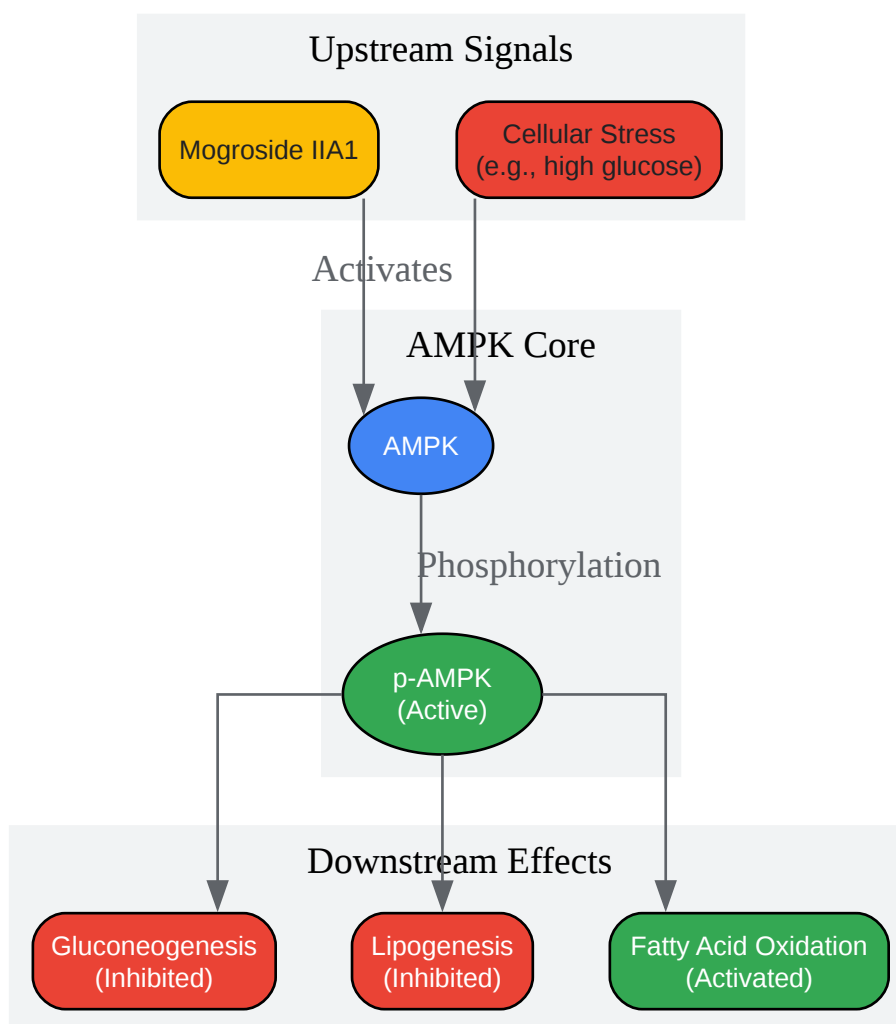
Upstream Signals

Mogroside IIA1

Cellular Stress
(e.g., high glucose)

Activates

AMPK Core

AMPK

Phosphorylation

p-AMPK
(Active)

Downstream Effects

Gluconeogenesis
(Inhibited)

Lipogenesis
(Inhibited)

Fatty Acid Oxidation
(Activated)